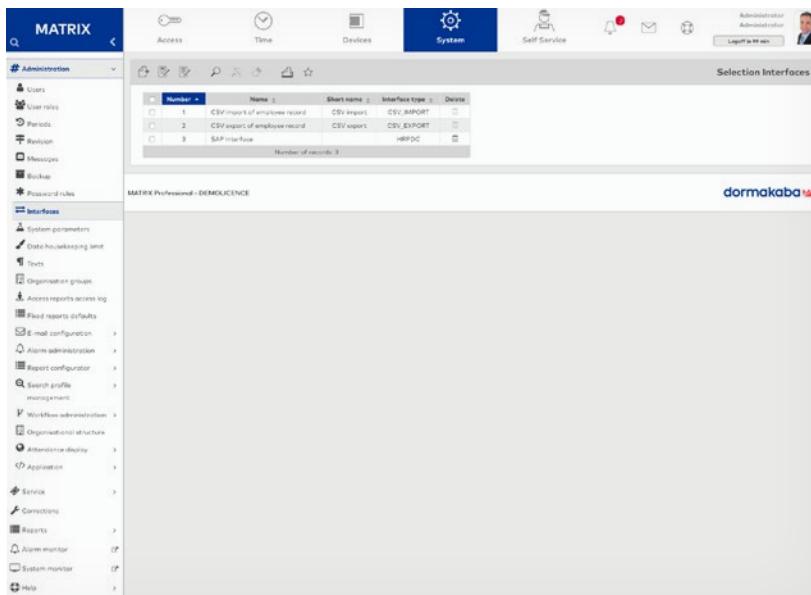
MATRIX

Access Time Devices System Self Service

Administrator
Administrator
Logoff in 99 min

Administration
Users
User roles
Periods
Revision
Messages
Backup
Password rules
Interfaces
System parameters
Date housekeeping limit
Texts
Organisation groups
Access reports access log
Fixed reports defaults
E-mail configuration
Alarm administration
Report configurator
Search profile management
Workflow administration
Organisational structure
Attendance display
Application
Service
Corrections
Reports
Alarm monitor
System monitor
Help

Selection Interfaces

| | Number | Name | Short name | Interface type | Delete |
|---|---|---|---|---|---|
| | 1 | CSV import of employee record | CSV import | CSV_IMPORT | |
| | 2 | CSV export of employee record | CSV export | CSV_EXPORT | |
| | 3 | SAP interface | | HRPDC | |

Number of records: 3

MATRIX Professional - DEMOLICENCE

dormakaba